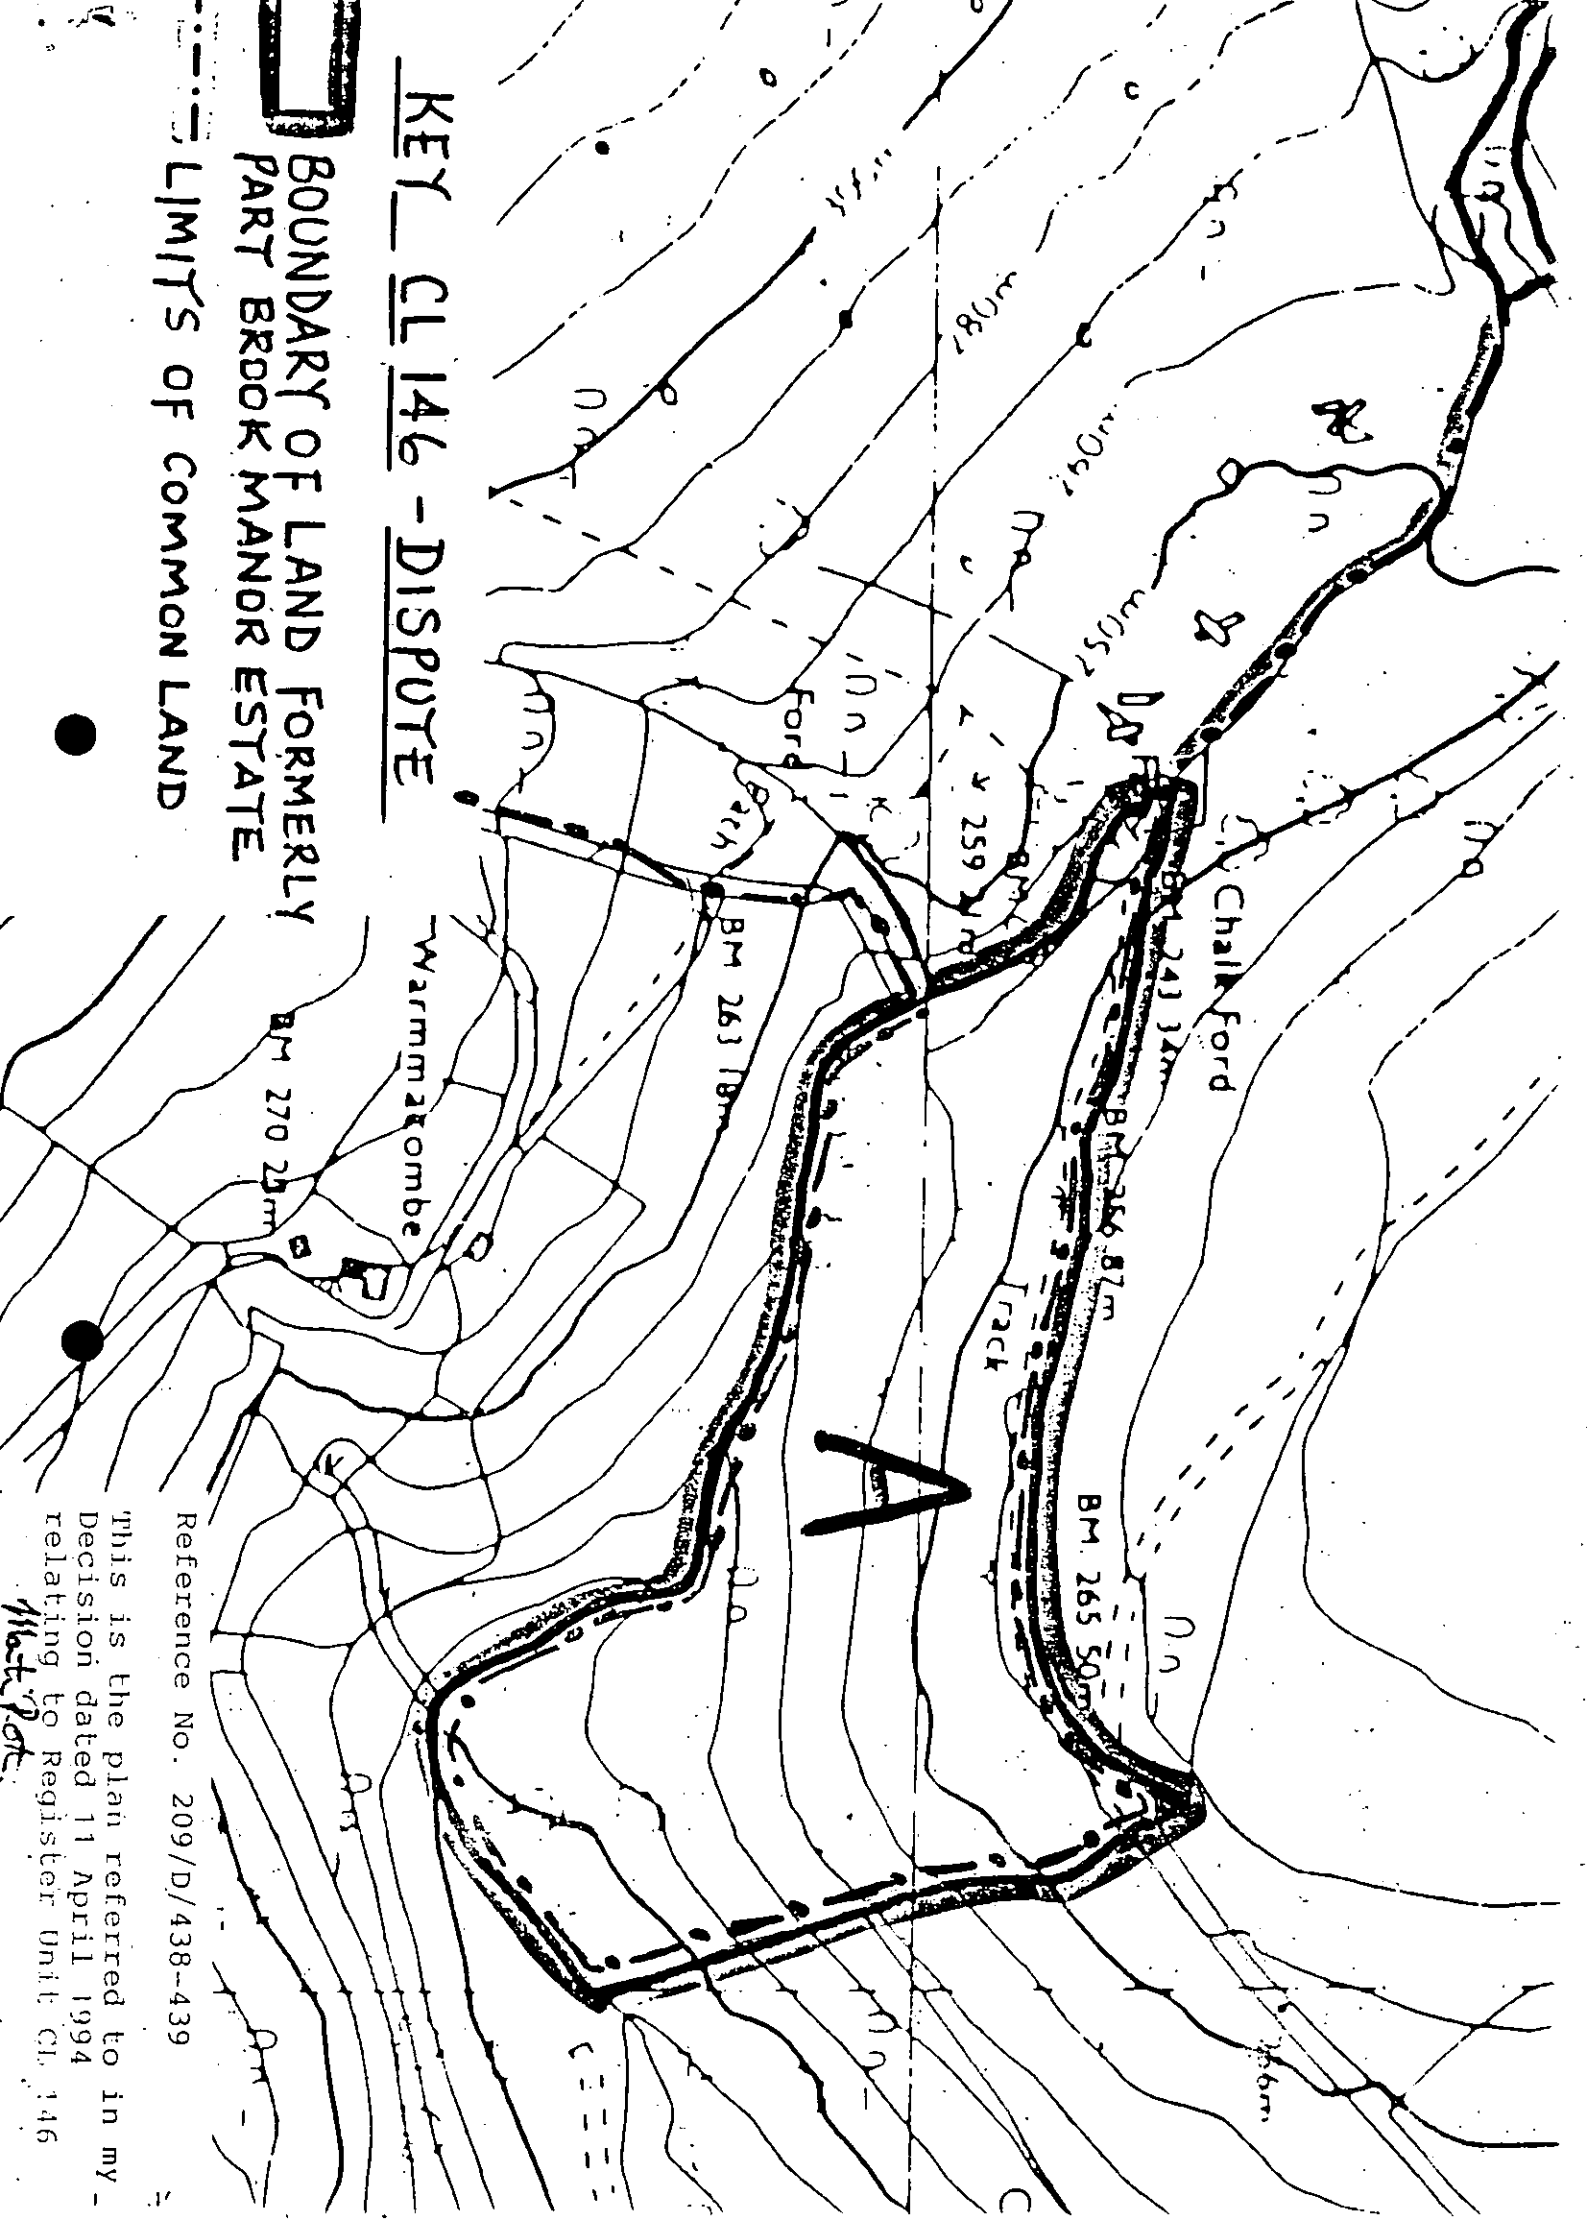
KEY CL 146 - DISPUTE

BOUNDARY OF LAND FORMERLY PART BROOK MANOR ESTATE

LIMITS OF COMMON LAND

180m

180m

250m

Ford

259

Chalk Ford

BM 243

BM 263 18m

BM 270 2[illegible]m

Warmmacombe

BM 266 87m

Track

A

BM 265 50m

Reference No. 209/D/438-439

This is the plan referred to in my Decision dated 11 April 1994 relating to Register Unit CL 146

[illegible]